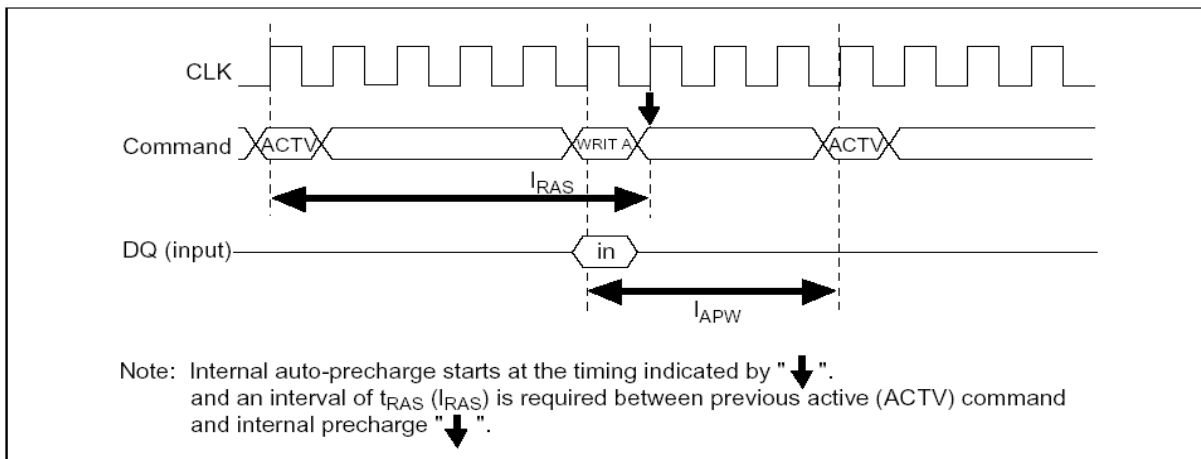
CLK

Command ACTV WRIT A ACTV

$l_{RAS}$

DQ (input) in

$l_{APW}$

Note: Internal auto-precharge starts at the timing indicated by " ↓ ". and an interval of $t_{RAS}$ ($l_{RAS}$) is required between previous active (ACTV) command and internal precharge " ↓ ".